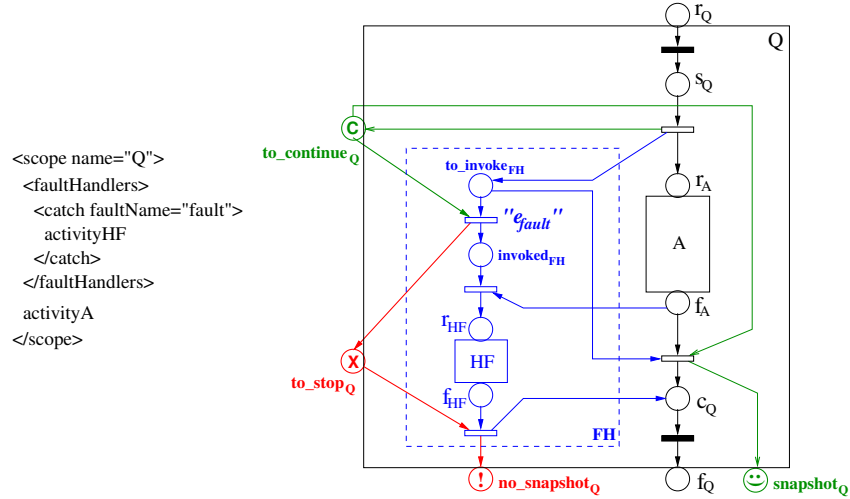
<scope name="Q">
<faultHandlers>
<catch faultName="fault">
activityHF
</catch>
</faultHandlers>
activityA
</scope>

$r_Q$

Q

$s_Q$

C

$\text{to\_continue}_Q$

$\text{to\_invoke}_{FH}$

$r_A$

"$e_{fault}$"

A

$\text{invoked}_{FH}$

$r_{HF}$

$f_A$

X

HF

$\text{to\_stop}_Q$

$f_{HF}$

$c_Q$

FH

!

$\text{no\_snapshot}_Q$

$f_Q$

$\text{snapshot}_Q$